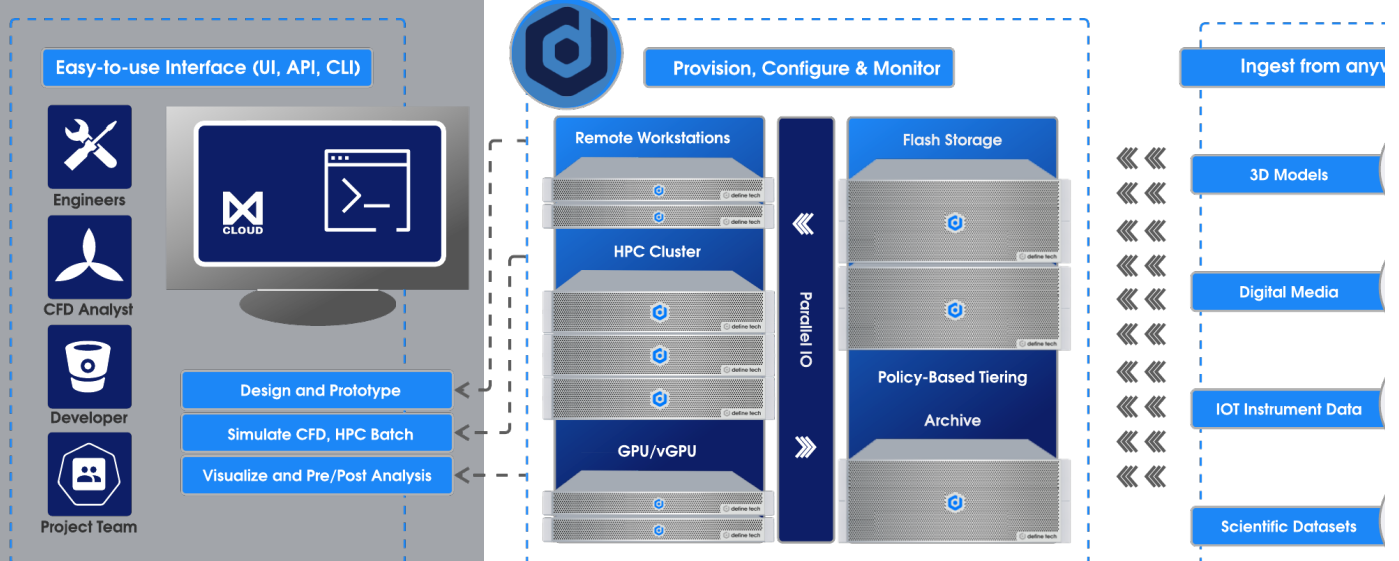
Easy-to-use Interface (UI, API, CLI)

Engineers

CFD Analyst

Developer

Project Team

CLOUD

Design and Prototype

Simulate CFD, HPC Batch

Visualize and Pre/Post Analysis

Provision, Configure & Monitor

Remote Workstations

define tech

define tech

HPC Cluster

define tech

define tech

define tech

GPU/vGPU

define tech

define tech

Parallel IO

Flash Storage

define tech

define tech

Policy-Based Tiering

Archive

define tech

Ingest from anyw

3D Models

Digital Media

IOT Instrument Data

Scientific Datasets